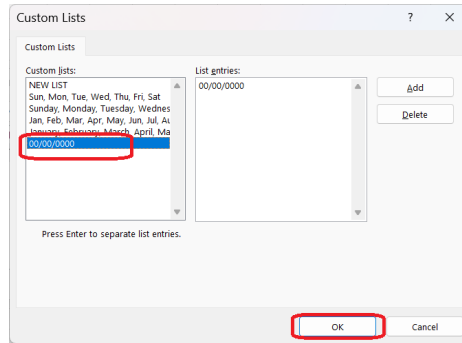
Custom Lists

?

Custom Lists

Custom lists:

NEW LIST
Sun, Mon, Tue, Wed, Thu, Fri, Sat
Sunday, Monday, Tuesday, Wednes
Jan, Feb, Mar, Apr, May, Jun, Jul, Au
January, February, March, April, Ma
00/00/0000

List entries:

00/00/0000

Add

Delete

Press Enter to separate list entries.

OK

Cancel